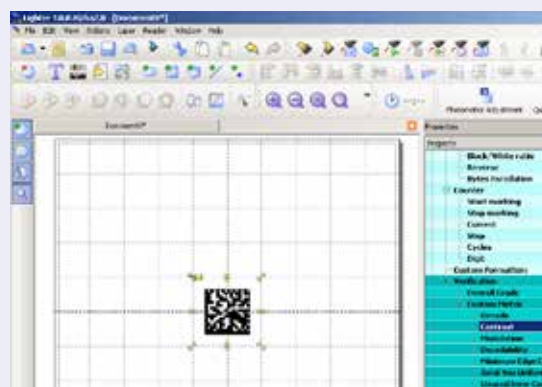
File Edit View Editors Laser Reader Window Help

Document1*

Properties

Property

Black/White ratio
Reverse
Bytes Formulation
Counter
Start marking
Stop marking
Current
Step
Cycles
Digit
Custom Formulation
Verification
Overall Grade
Contrast
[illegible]
Decodability
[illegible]
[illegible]
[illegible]